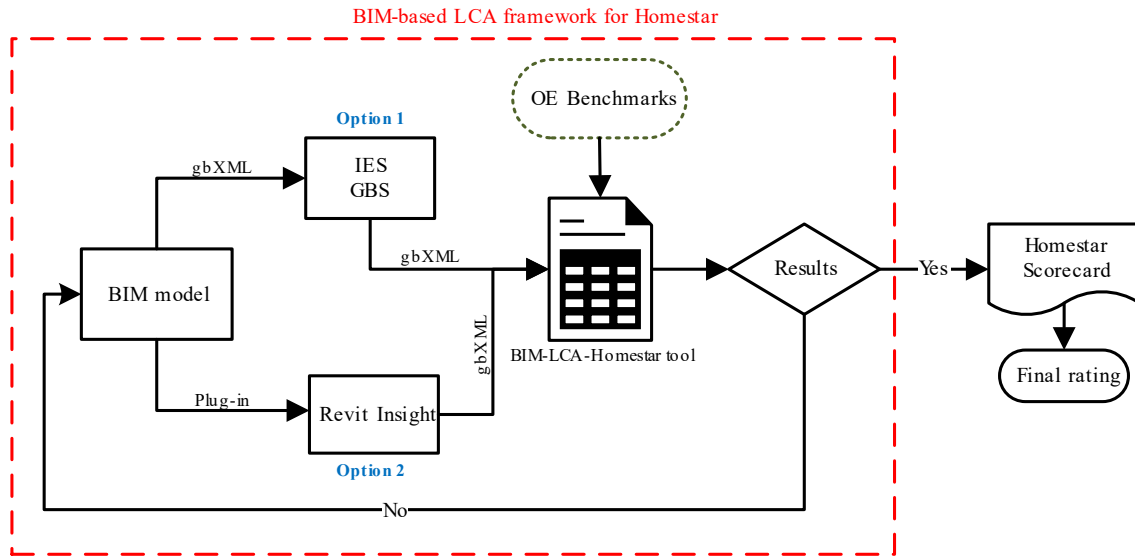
BIM-based LCA framework for Homestar

OE Benchmarks

Option 1

gbXML

IES
GBS

gbXML

BIM model

gbXML

BIM-LCA-Homestar tool

Results

Yes

Homestar Scorecard

Final rating

Plug-in

Revit Insight

Option 2

No